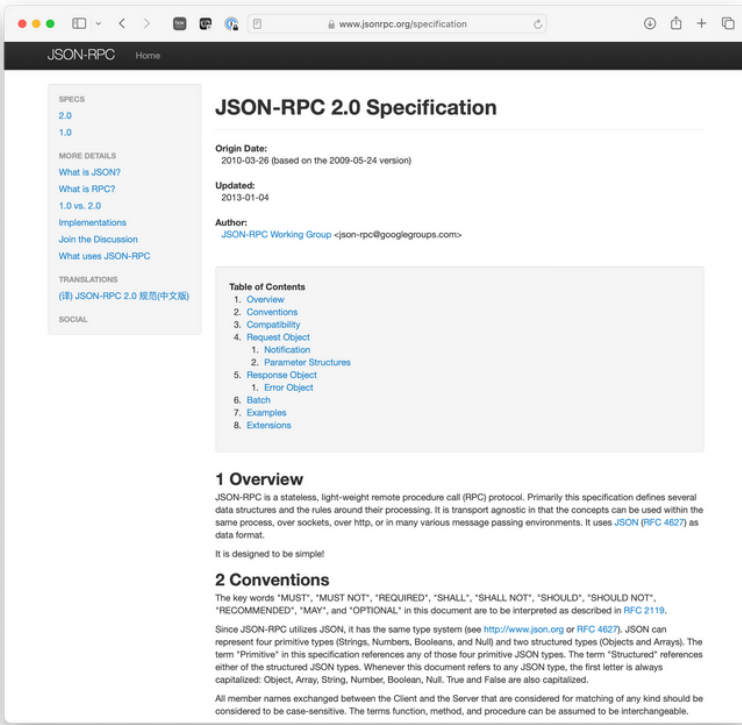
www.jsonrpc.org/specification

JSON-RPC Home

SPECS
2.0
1.0

MORE DETAILS
What is JSON?
What is RPC?
1.0 vs. 2.0
Implementations
Join the Discussion
What uses JSON-RPC

TRANSLATIONS
(译) JSON-RPC 2.0 规范(中文版)

SOCIAL

JSON-RPC 2.0 Specification

Origin Date:
2010-03-26 (based on the 2009-05-24 version)

Updated:
2013-01-04

Author:
JSON-RPC Working Group <json-rpc@googlegroups.com>

Table of Contents
1. Overview
2. Conventions
3. Compatibility
4. Request Object
1. Notification
2. Parameter Structures
5. Response Object
1. Error Object
6. Batch
7. Examples
8. Extensions

1 Overview

JSON-RPC is a stateless, light-weight remote procedure call (RPC) protocol. Primarily this specification defines several data structures and the rules around their processing. It is transport agnostic in that the concepts can be used within the same process, over sockets, over http, or in many various message passing environments. It uses JSON (RFC 4627) as data format.

It is designed to be simple!

2 Conventions

The key words "MUST", "MUST NOT", "REQUIRED", "SHALL", "SHALL NOT", "SHOULD", "SHOULD NOT", "RECOMMENDED", "MAY", and "OPTIONAL" in this document are to be interpreted as described in RFC 2119.

Since JSON-RPC utilizes JSON, it has the same type system (see http://www.json.org or RFC 4627). JSON can represent four primitive types (Strings, Numbers, Booleans, and Null) and two structured types (Objects and Arrays). The term "Primitive" in this specification references any of those four primitive JSON types. The term "Structured" references either of the structured JSON types. Whenever this document refers to any JSON type, the first letter is always capitalized: Object, Array, String, Number, Boolean, Null. True and False are also capitalized.

All member names exchanged between the Client and the Server that are considered for matching of any kind should be considered to be case-sensitive. The terms function, method, and procedure can be assumed to be interchangeable.